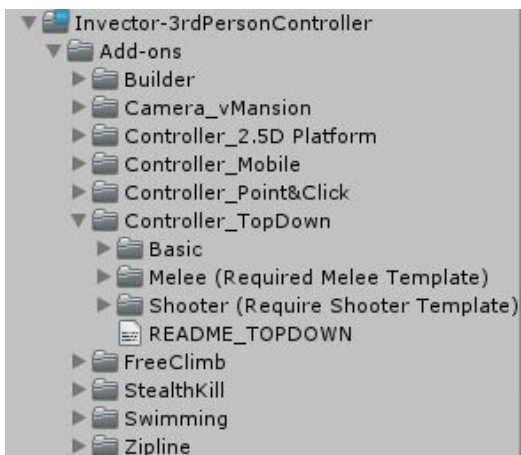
Invector-3rdPersonController
Add-ons
Builder
Camera_vMansion
Controller_2.5D Platform
Controller_Mobile
Controller_Point&Click
Controller_TopDown
Basic
Melee (Required Melee Template)
Shooter (Require Shooter Template)
README_TOPDOWN
FreeClimb
StealthKill
Swimming
Zipline